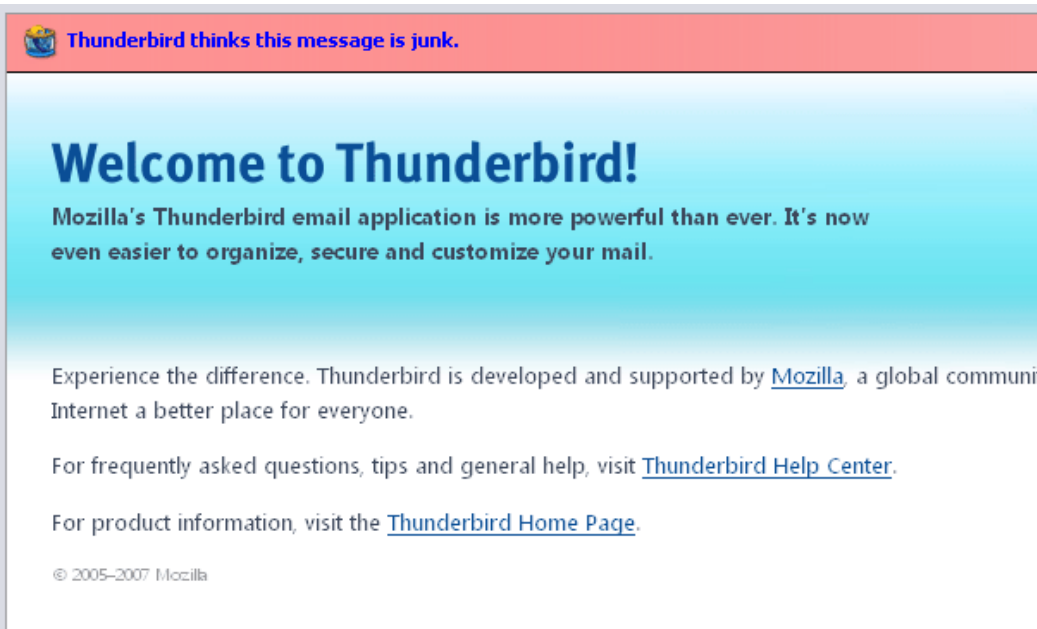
Thunderbird thinks this message is junk.

Welcome to Thunderbird!

Mozilla's Thunderbird email application is more powerful than ever. It's now even easier to organize, secure and customize your mail.

Experience the difference. Thunderbird is developed and supported by Mozilla, a global communi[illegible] Internet a better place for everyone.

For frequently asked questions, tips and general help, visit Thunderbird Help Center.

For product information, visit the Thunderbird Home Page.

© 2005–2007 Mozilla